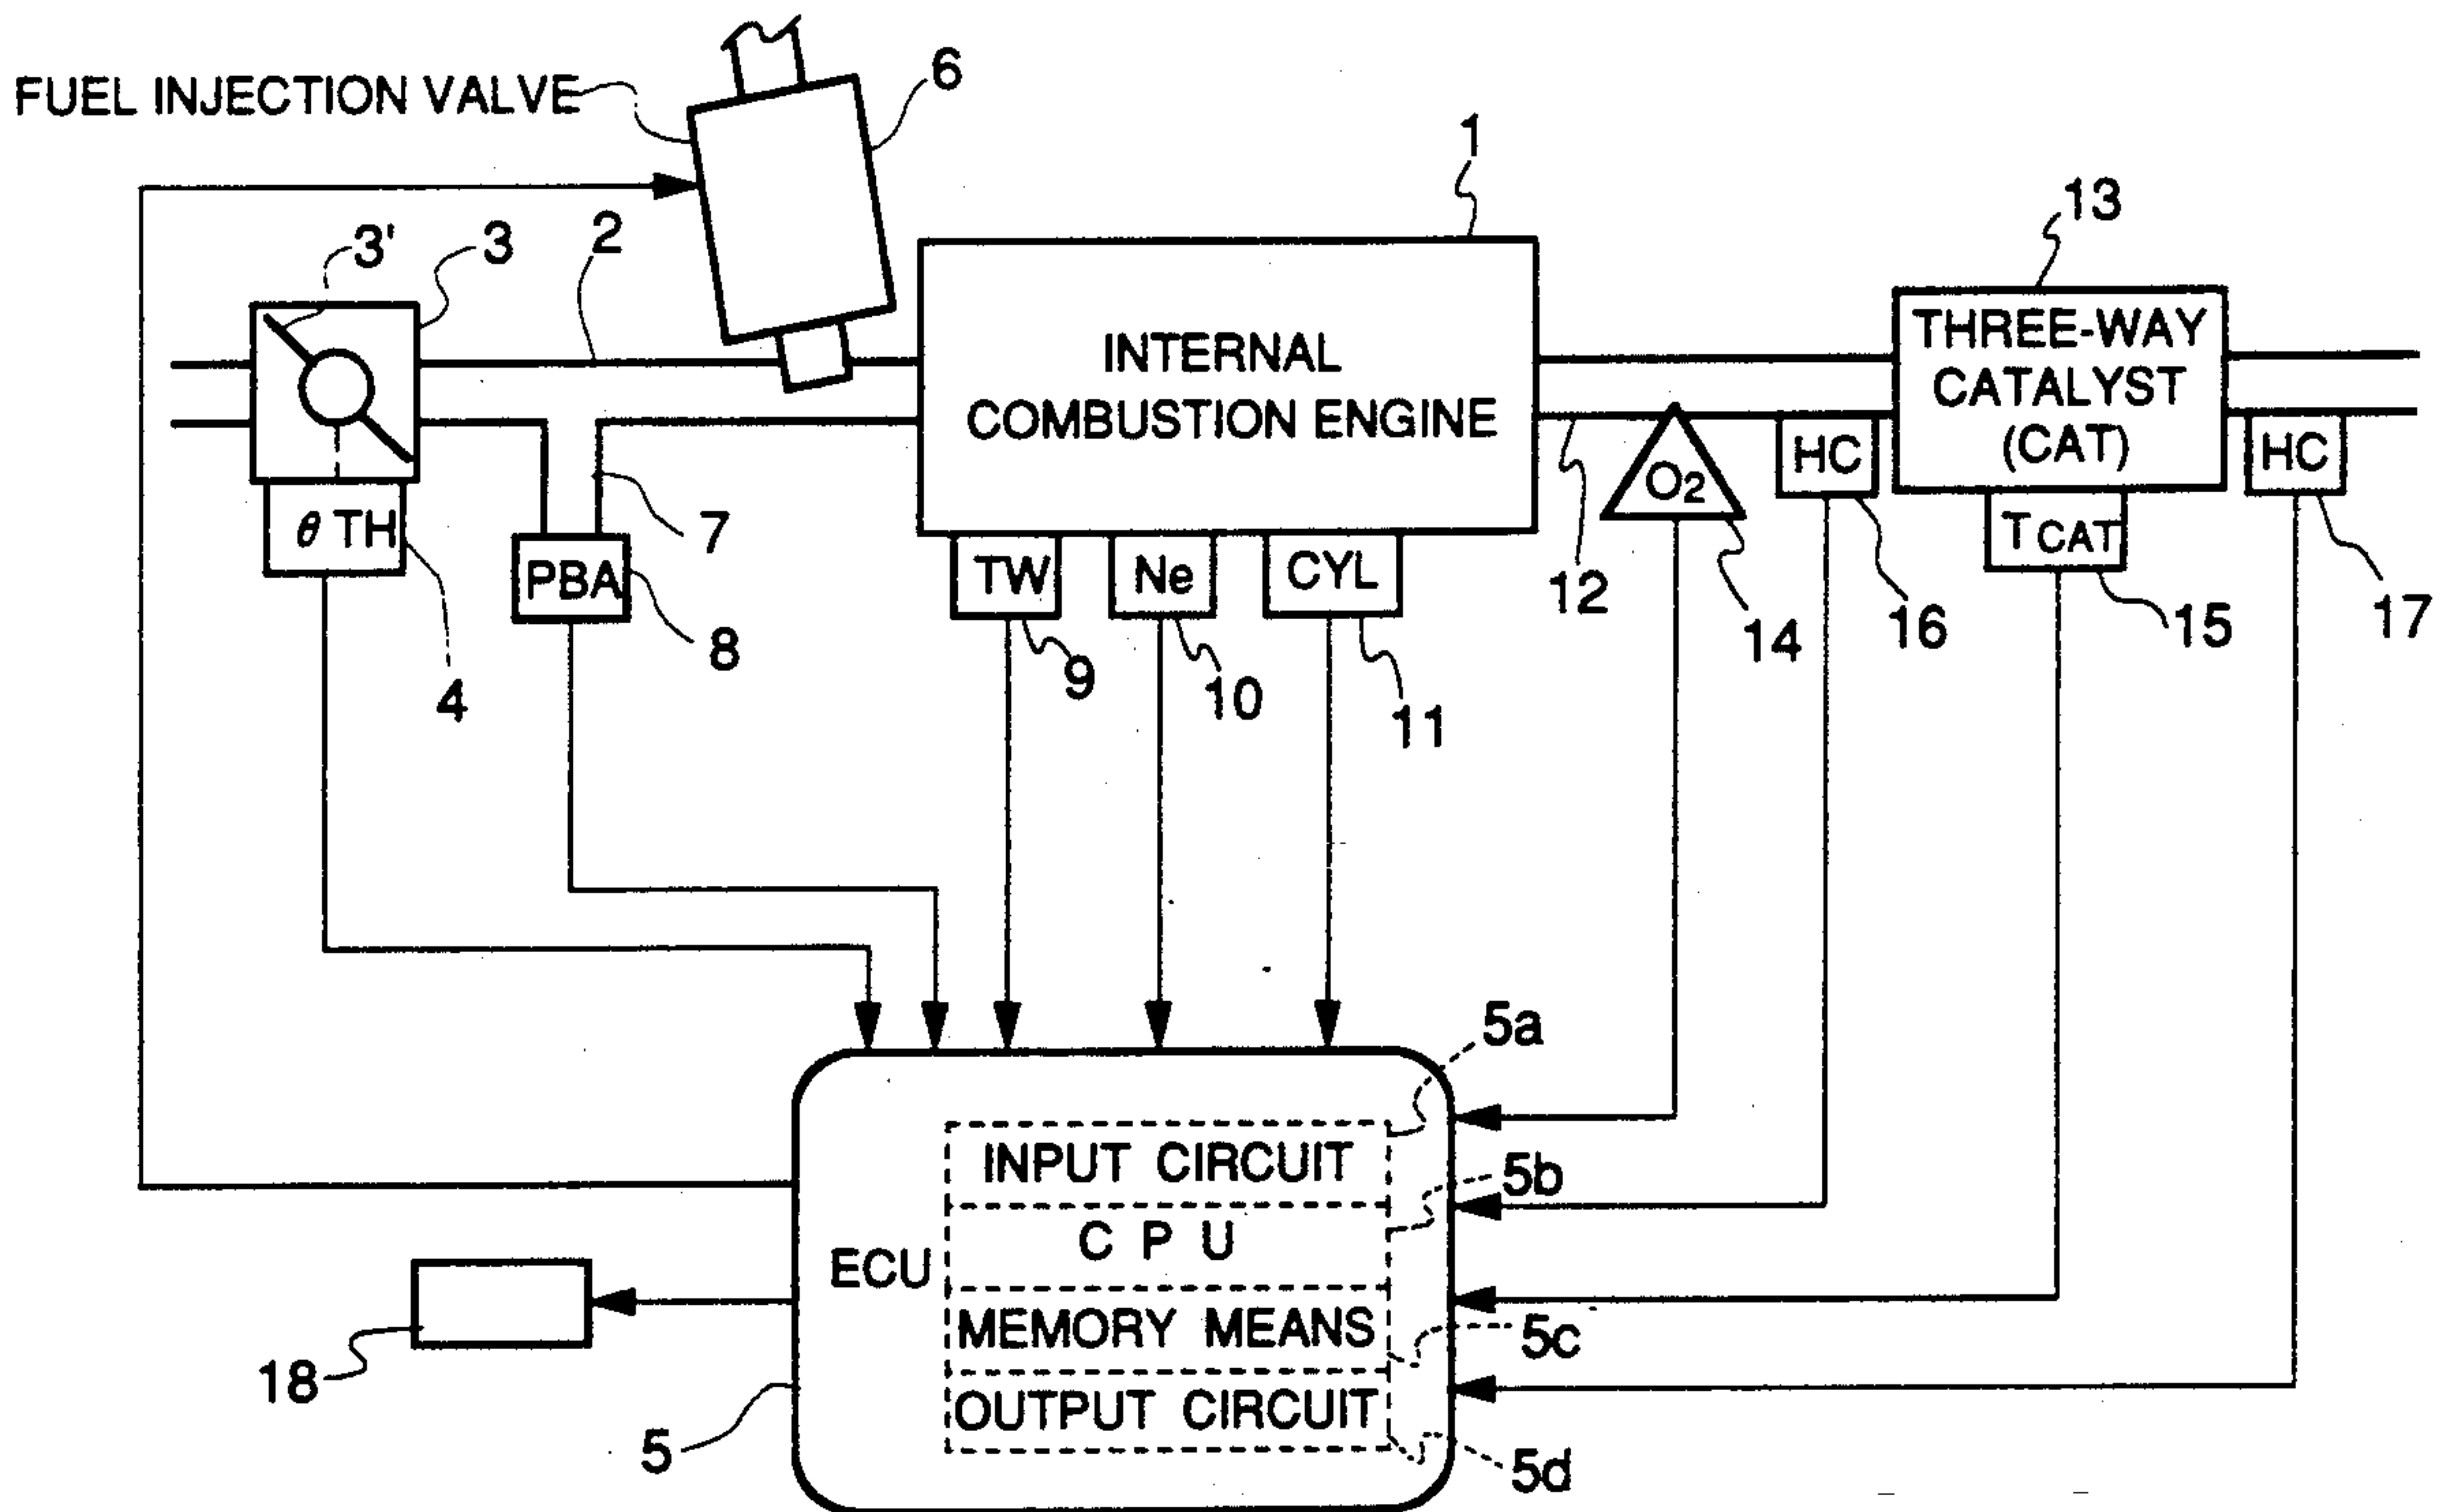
FUEL INJECTION VALVE
6
1
13
3'
3
2
INTERNAL COMBUSTION ENGINE
THREE-WAY CATALYST (CAT)
$O_2$
HC
HC
$\theta$ TH
PBA
7
TW
Ne
CYL
12
$T_{CAT}$
4
8
9
10
11
14
16
15
17
5a
INPUT CIRCUIT
5b
C P U
ECU
MEMORY MEANS
5c
OUTPUT CIRCUIT
18
5
5d